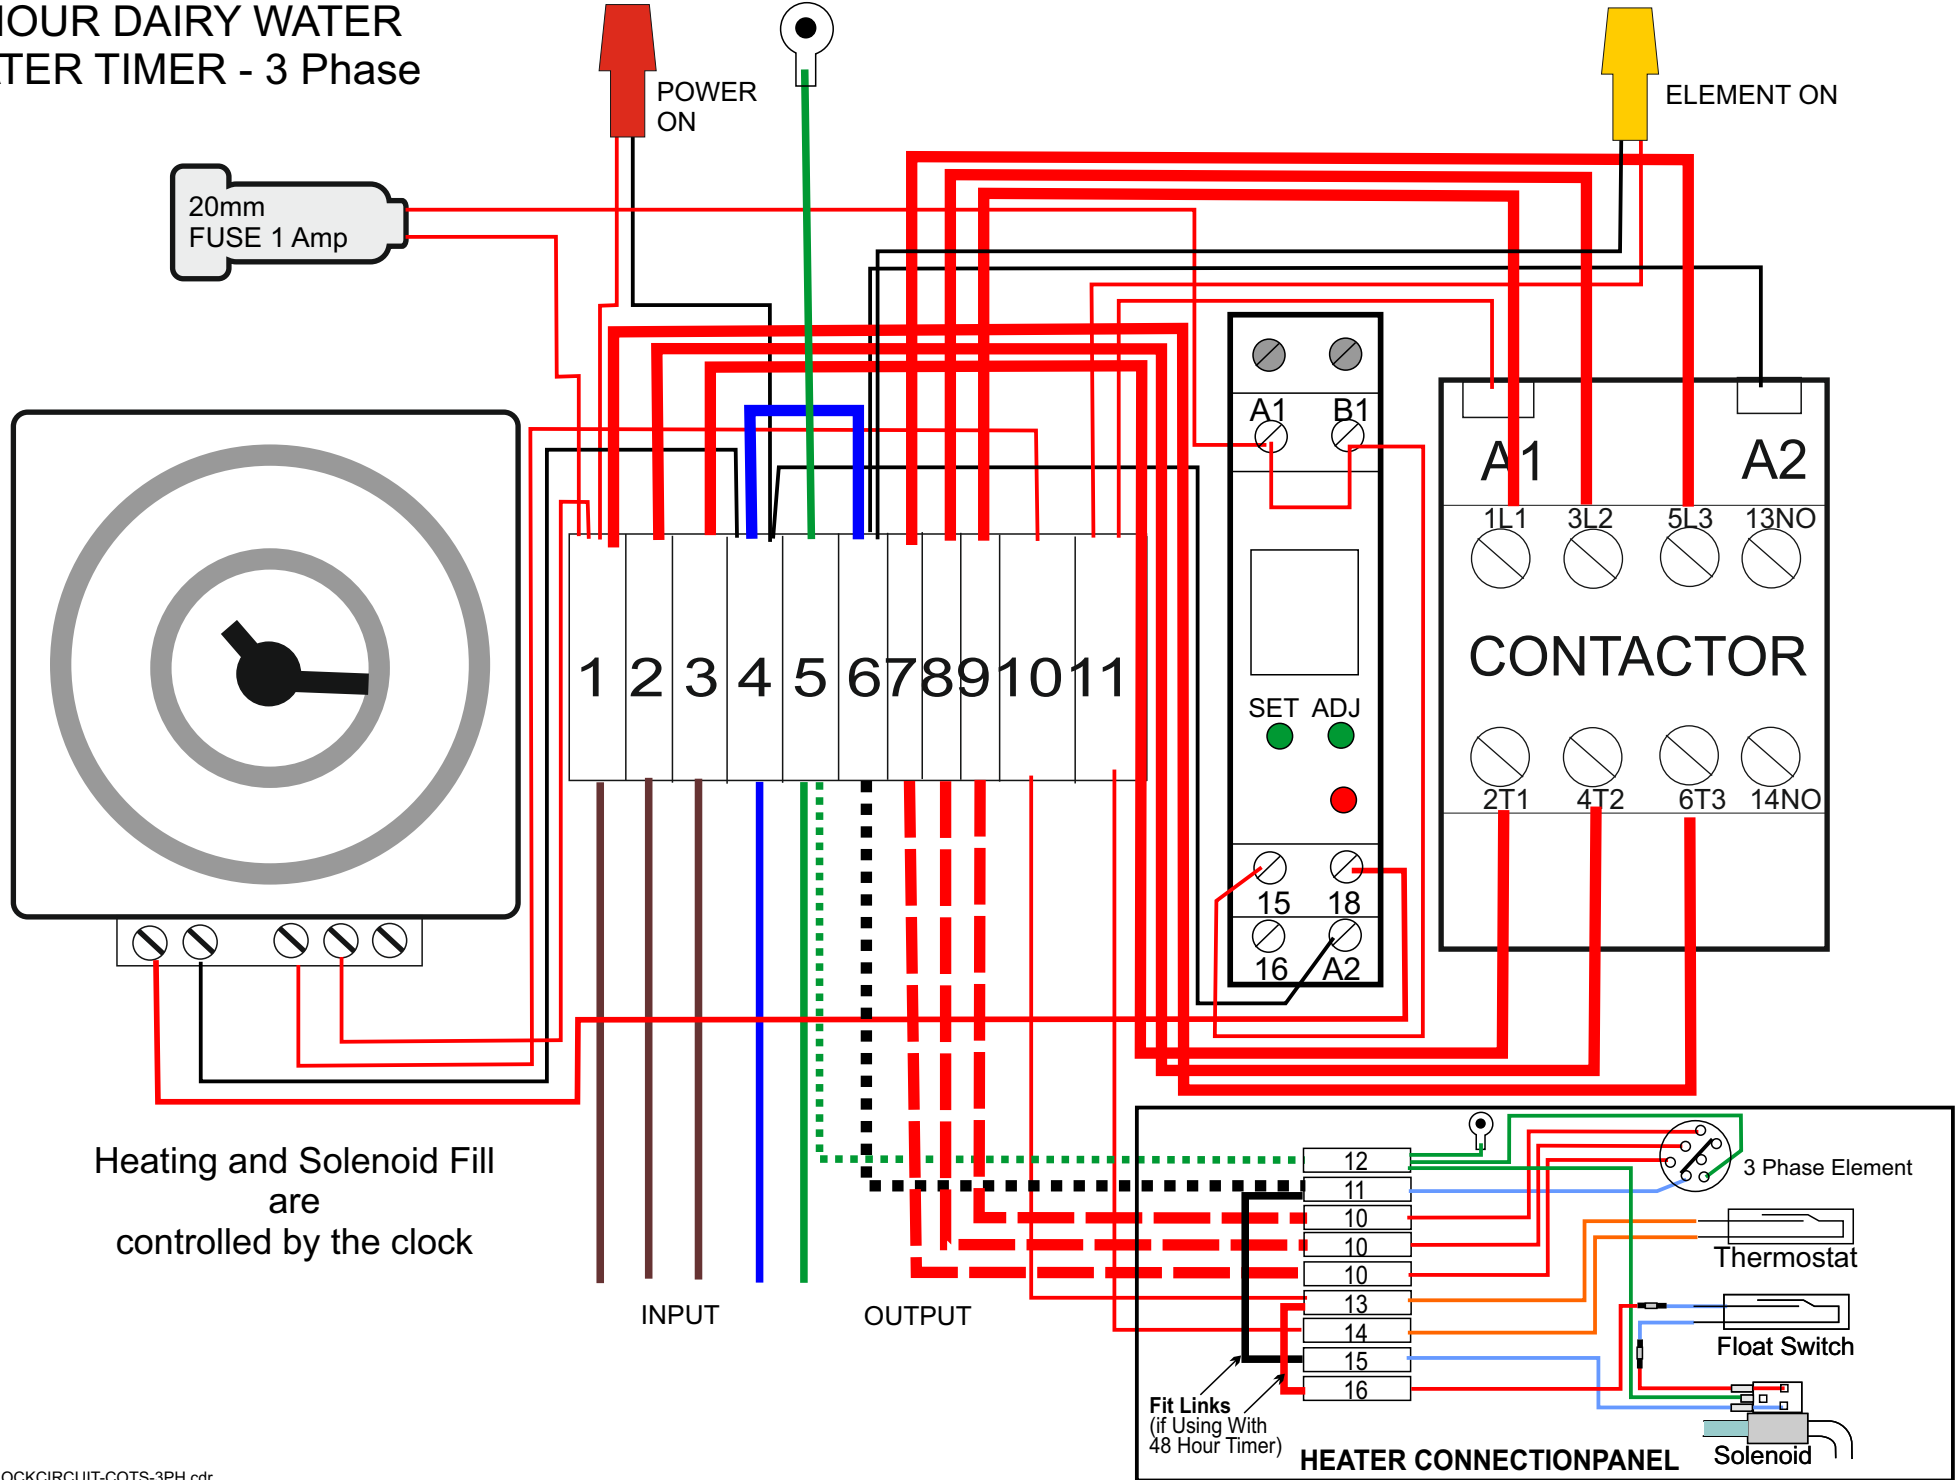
IOUR DAIRY WATER
TER TIMER - 3 Phase

POWER ON

ELEMENT ON

20mm
FUSE 1 Amp

A1 B1

A1 A2

1L1 3L2 5L3 13NO

CONTACTOR

2T1 4T2 6T3 14NO

SET ADJ

15 18
16 A2

1 2 3 4 5 6 7 8 9 10 11

Heating and Solenoid Fill
are
controlled by the clock

INPUT

OUTPUT

12
11
10
10
10
13
14
15
16

3 Phase Element

Thermostat

Float Switch

Solenoid

Fit Links
(if Using With
48 Hour Timer)

HEATER CONNECTIONPANEL

OCKCIRCUIT-COTS-3PH.cdr